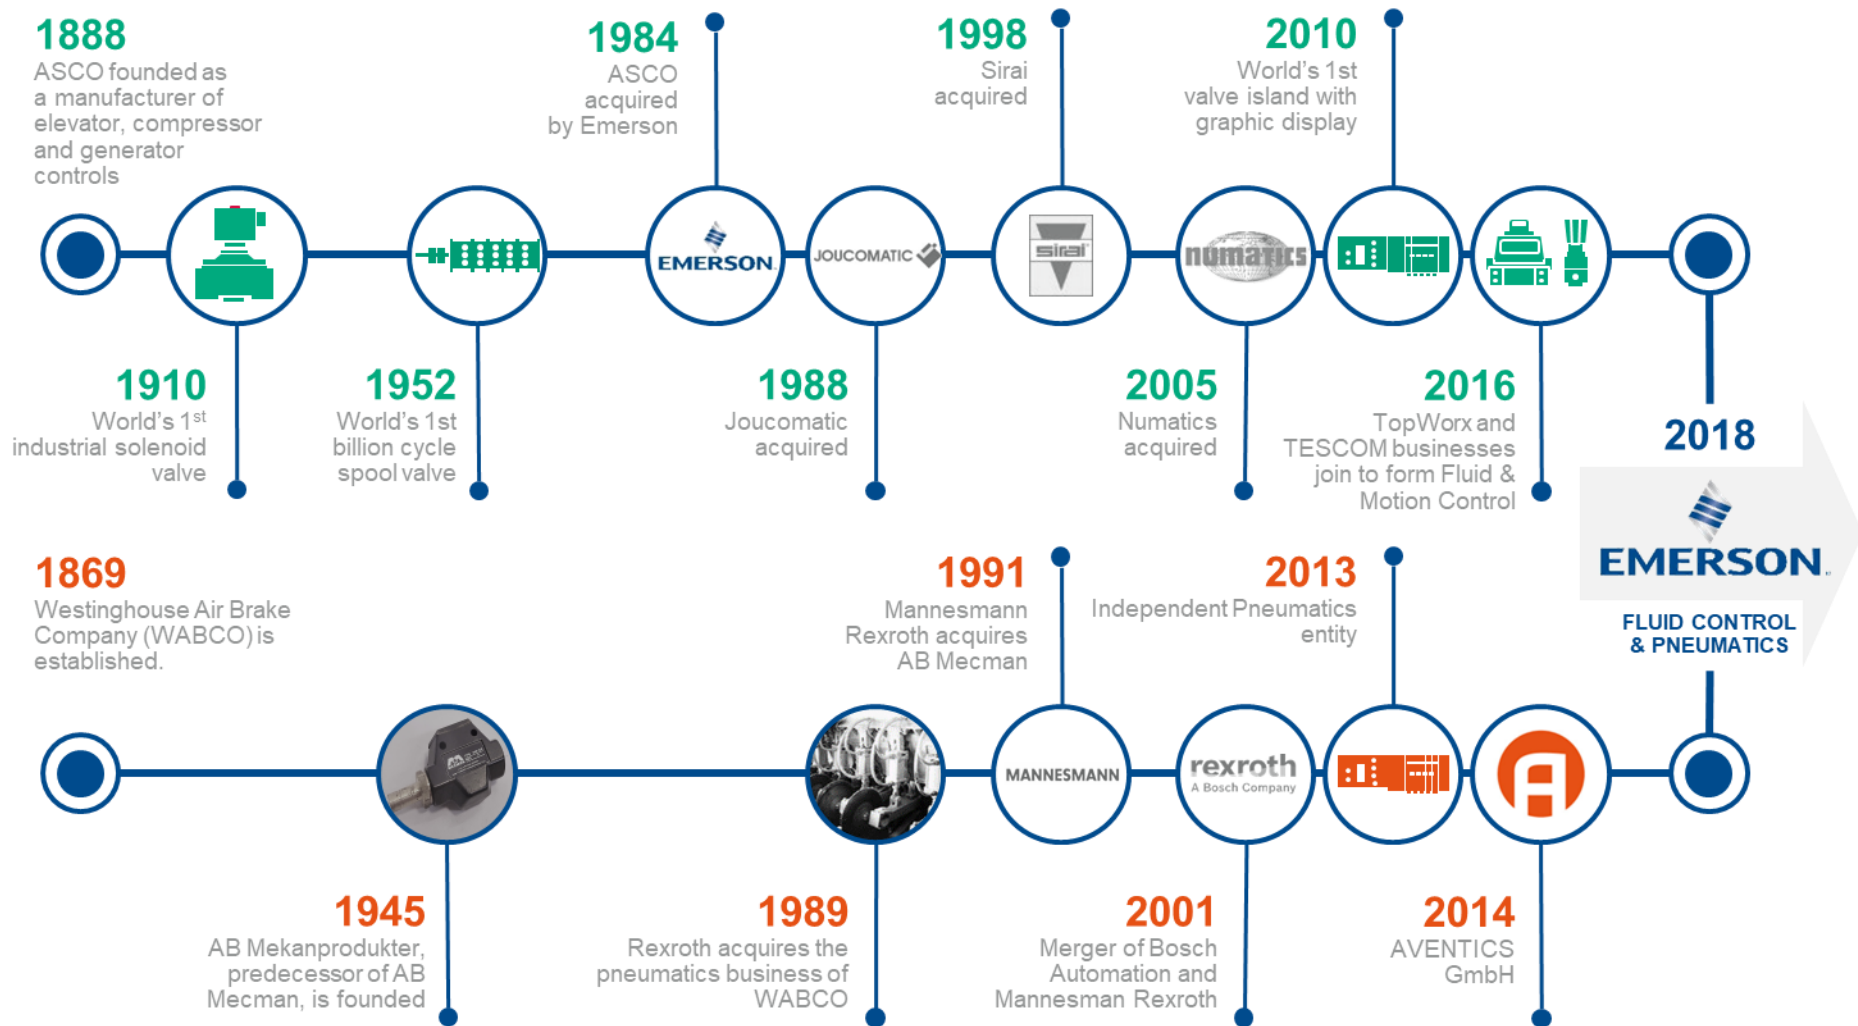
1888
ASCO founded as a manufacturer of elevator, compressor and generator controls

1984
ASCO acquired by Emerson

1998
Sirai acquired

2010
World's 1st valve island with graphic display

EMERSON

JOUCOMATIC

sirai

numatics

1910
World's 1$^{st}$ industrial solenoid valve

1952
World's 1st billion cycle spool valve

1988
Joucomatic acquired

2005
Numatics acquired

2016
TopWorx and TESCOM businesses join to form Fluid & Motion Control

2018

EMERSON

FLUID CONTROL & PNEUMATICS

1869
Westinghouse Air Brake Company (WABCO) is established.

1991
Mannesmann Rexroth acquires AB Mecman

2013
Independent Pneumatics entity

MANNESMANN

rexroth
A Bosch Company

1945
AB Mekanprodukter, predecessor of AB Mecman, is founded

1989
Rexroth acquires the pneumatics business of WABCO

2001
Merger of Bosch Automation and Mannesman Rexroth

2014
AVENTICS GmbH